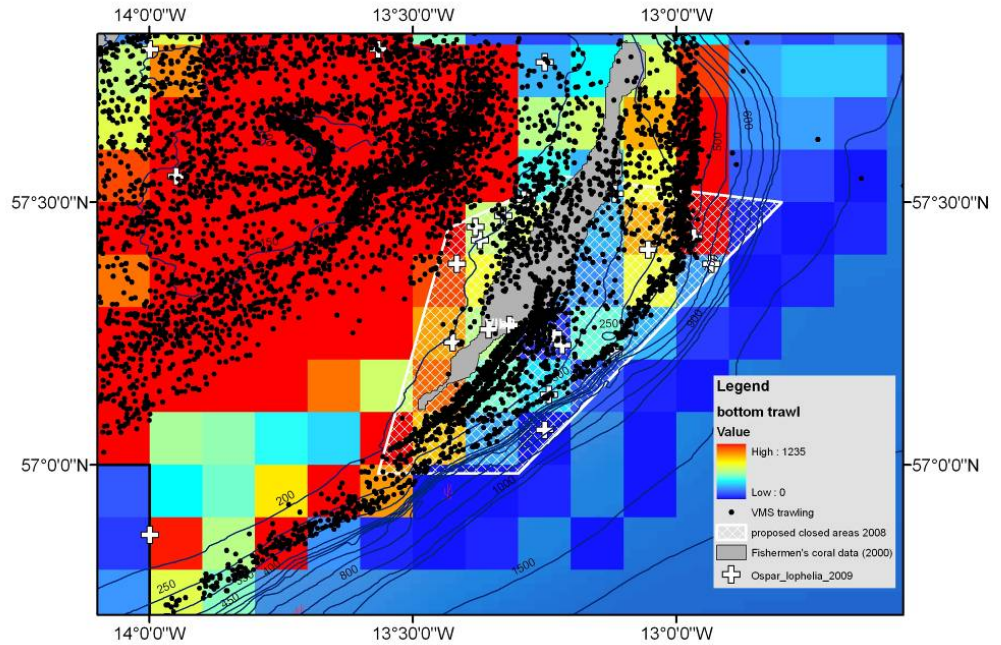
14°0'0"W
13°30'0"W
13°0'0"W

57°30'0"N
57°30'0"N
57°0'0"N
57°0'0"N

500
600
250
300
1000
200
250
350
800
1500

Legend
bottom trawl
Value
High : 1235
Low : 0
VMS trawling
proposed closed areas 2008
Fishermen's coral data (2000)
Ospar_lophelia_2009

14°0'0"W
13°30'0"W
13°0'0"W